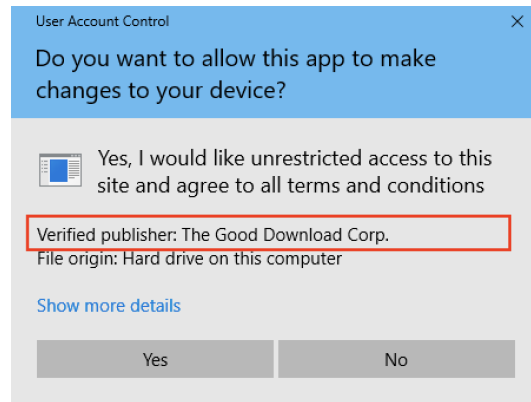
User Account Control

×

Do you want to allow this app to make changes to your device?

Yes, I would like unrestricted access to this site and agree to all terms and conditions

Verified publisher: The Good Download Corp.
File origin: Hard drive on this computer

Show more details

Yes

No